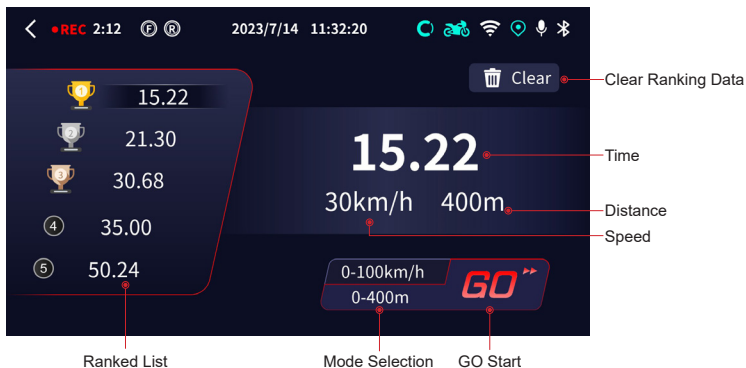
< •REC 2:12 Ⓕ Ⓡ 2023/7/14 11:32:20

Clear

Clear Ranking Data

1 15.22
2 21.30
3 30.68
4 35.00
5 50.24

15.22

Time

30km/h 400m

Distance

Speed

0-100km/h
0-400m

GO

Ranked List

Mode Selection

GO Start